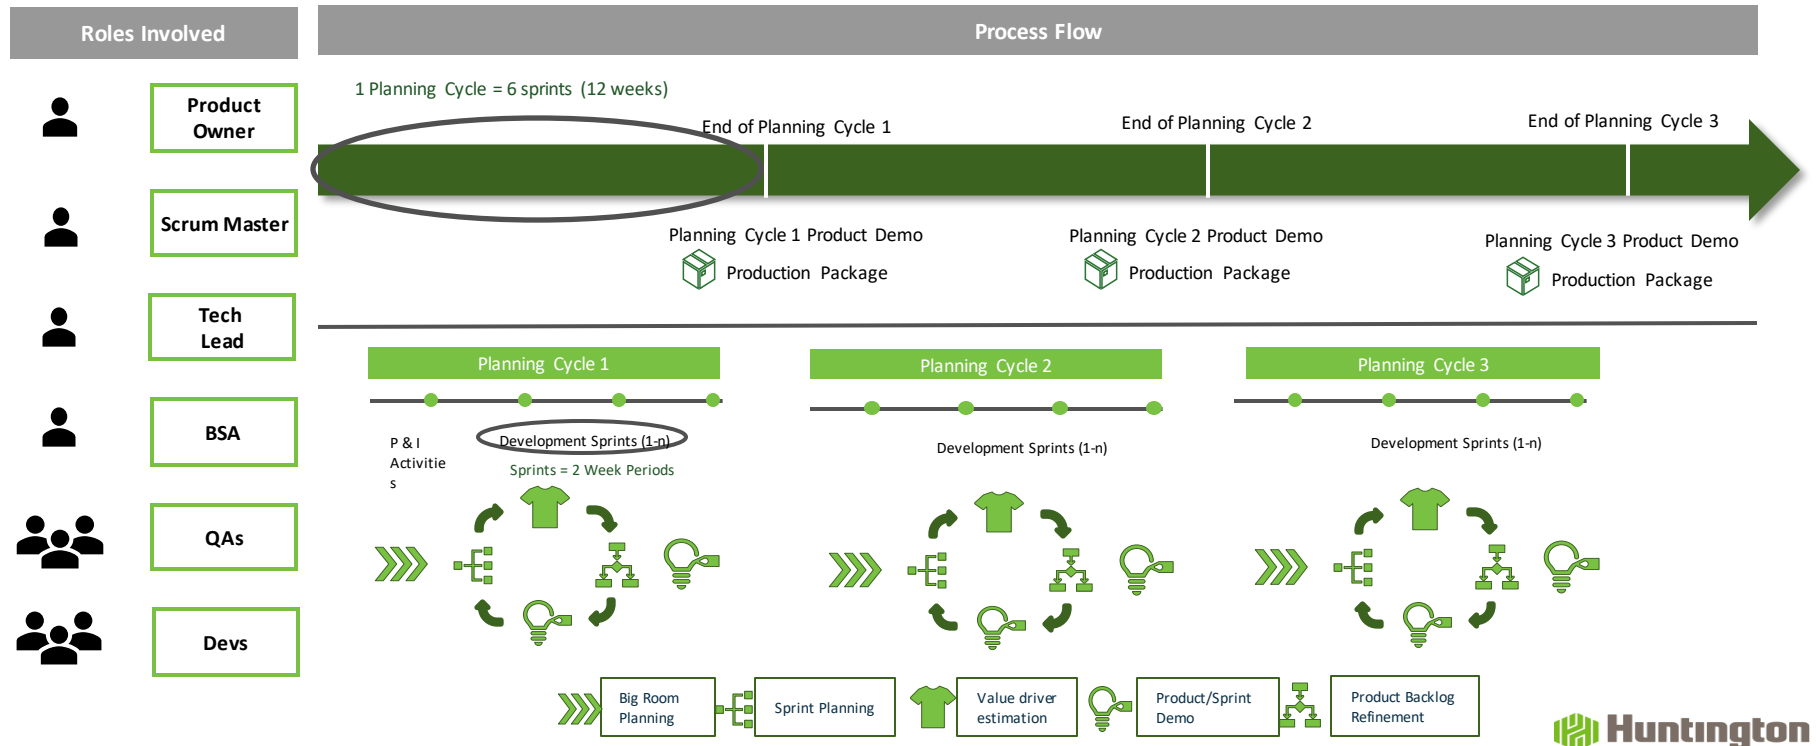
Roles Involved

Product Owner

Scrum Master

Tech Lead

BSA

QAs

Devs

Process Flow

1 Planning Cycle = 6 sprints (12 weeks)

End of Planning Cycle 1

End of Planning Cycle 2

End of Planning Cycle 3

Planning Cycle 1 Product Demo

Production Package

Planning Cycle 2 Product Demo

Production Package

Planning Cycle 3 Product Demo

Production Package

Planning Cycle 1

P & I Activitie s

Development Sprints (1-n)

Sprints = 2 Week Periods

Planning Cycle 2

Development Sprints (1-n)

Planning Cycle 3

Development Sprints (1-n)

Big Room Planning

Sprint Planning

Value driver estimation

Product/Sprint Demo

Product Backlog Refinement

Huntington